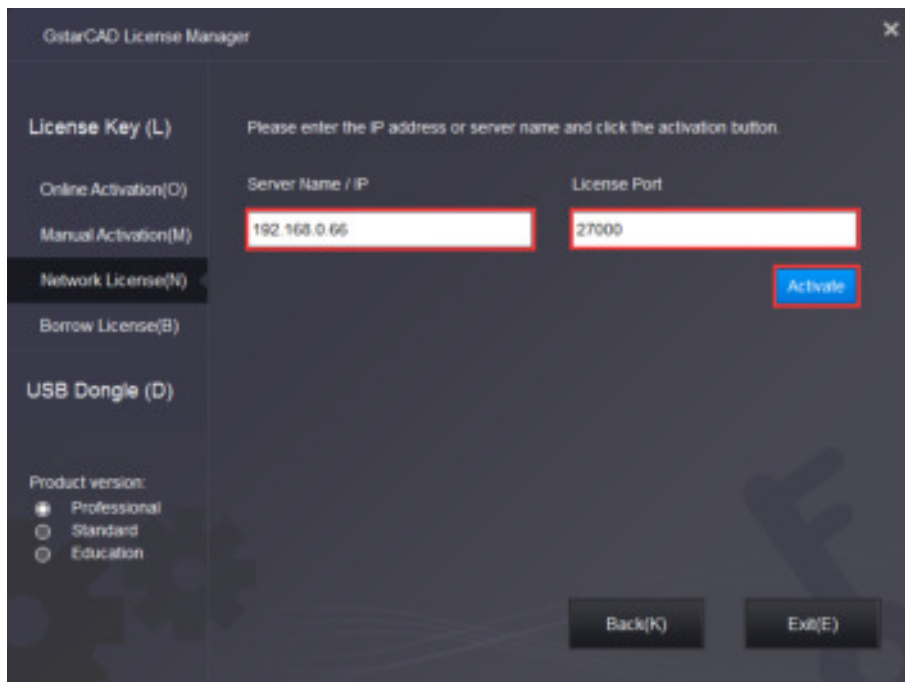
GstarCAD License Manager

×

License Key (L)

Online Activation(O)

Manual Activation(M)

Network License(N)

Borrow License(B)

USB Dongle (D)

Product version:

Professional

Standard

Education

Please enter the IP address or server name and click the activation button.

Server Name / IP

192.168.0.66

License Port

27000

Activate

Back(K)

Exit(E)